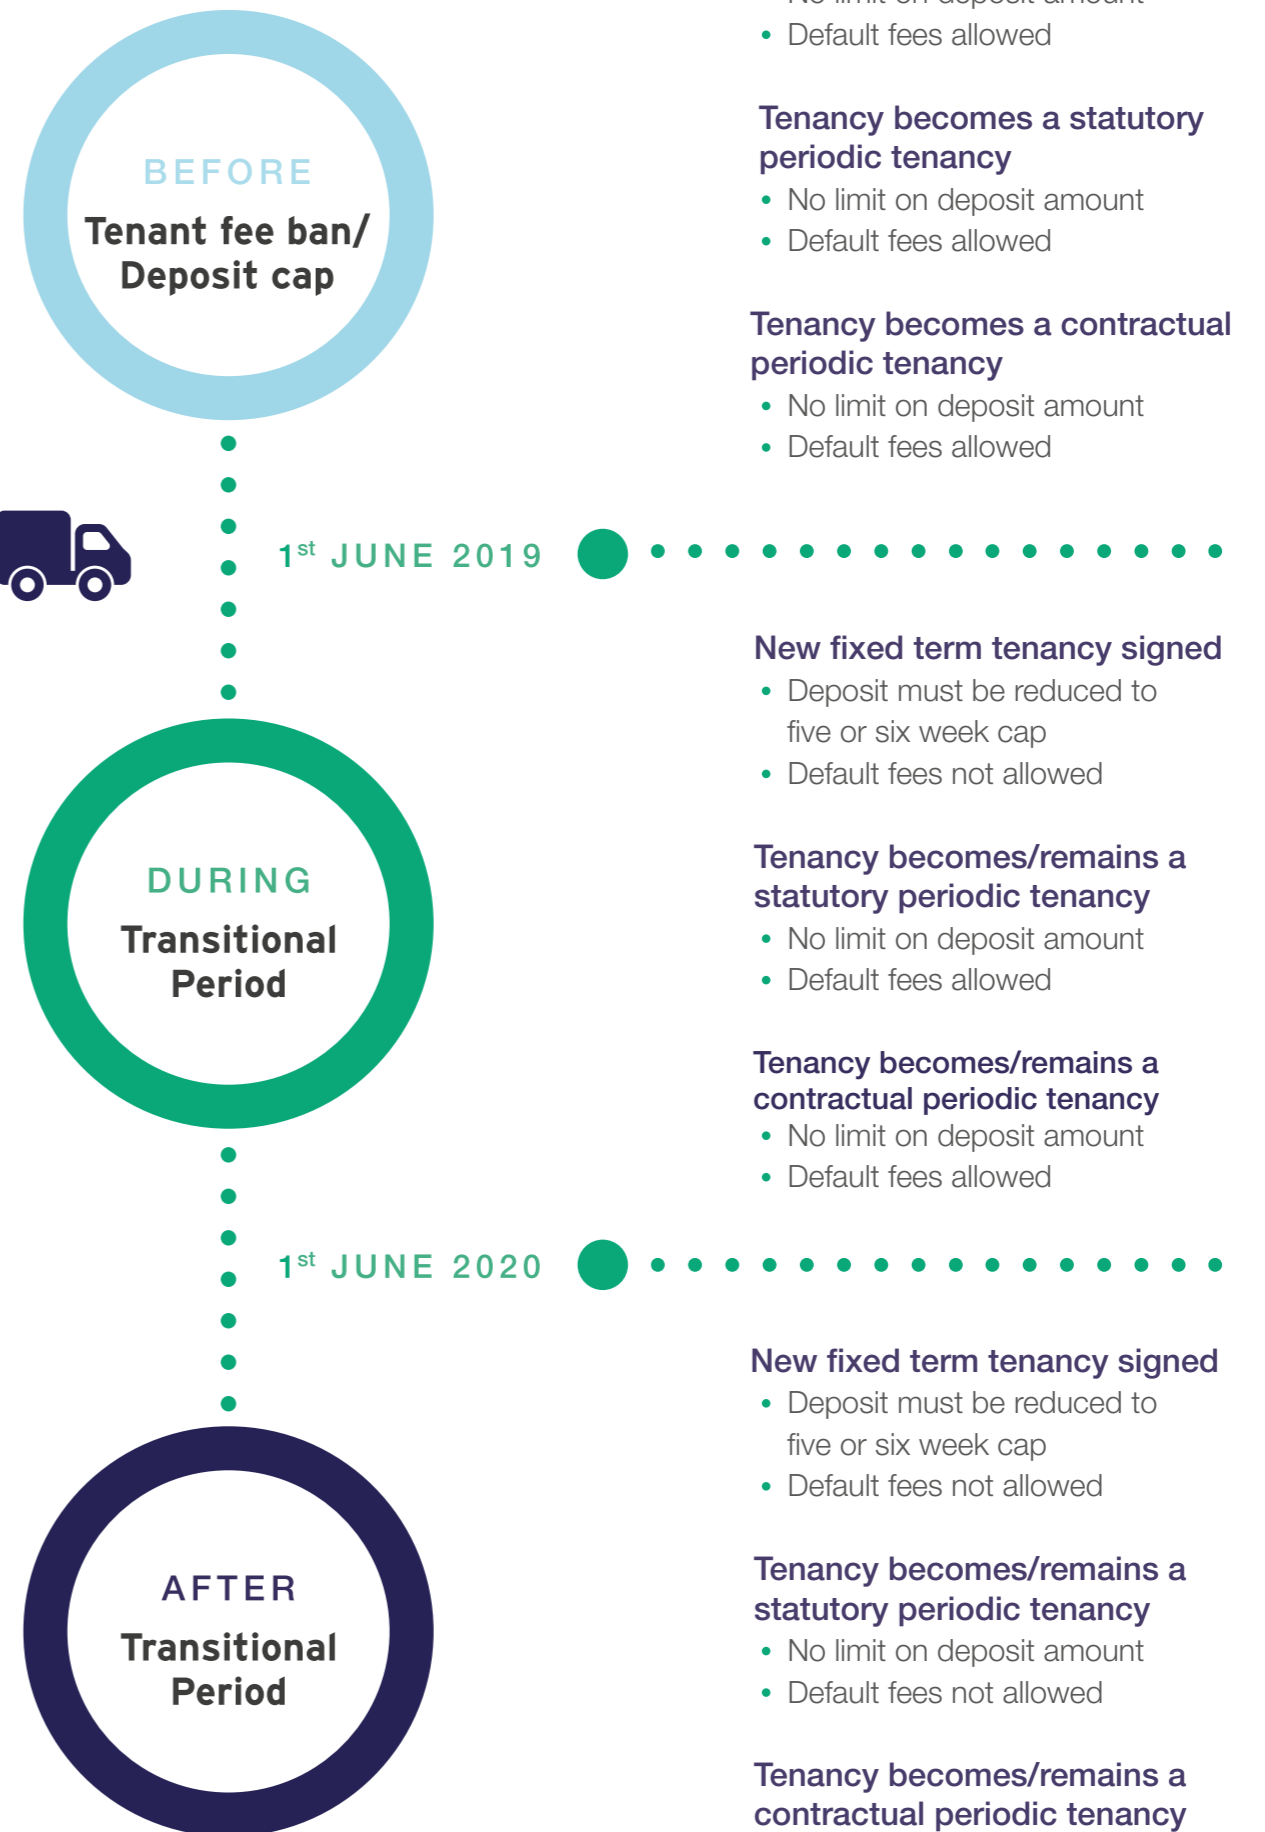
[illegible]
• Default fees allowed

BEFORE
Tenant fee ban/ Deposit cap

Tenancy becomes a statutory periodic tenancy
• No limit on deposit amount
• Default fees allowed

Tenancy becomes a contractual periodic tenancy
• No limit on deposit amount
• Default fees allowed

1$^{st}$ JUNE 2019

New fixed term tenancy signed
• Deposit must be reduced to five or six week cap
• Default fees not allowed

DURING
Transitional Period

Tenancy becomes/remains a statutory periodic tenancy
• No limit on deposit amount
• Default fees allowed

Tenancy becomes/remains a contractual periodic tenancy
• No limit on deposit amount
• Default fees allowed

1$^{st}$ JUNE 2020

New fixed term tenancy signed
• Deposit must be reduced to five or six week cap
• Default fees not allowed

AFTER
Transitional Period

Tenancy becomes/remains a statutory periodic tenancy
• No limit on deposit amount
• Default fees not allowed

Tenancy becomes/remains a contractual periodic tenancy